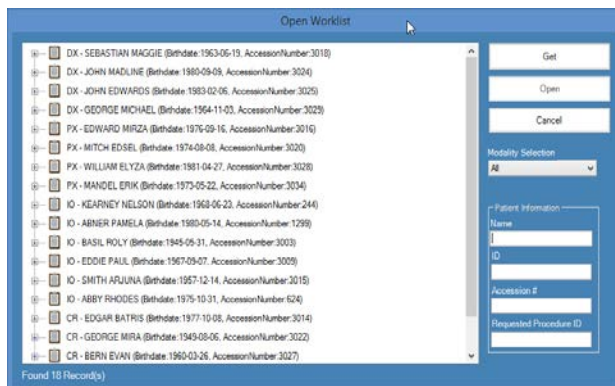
Open Worklist

DX - SEBASTIAN MAGGIE (Birthdate:1963-06-19, AccessionNumber:3018)
DX - JOHN MADLINE (Birthdate:1980-09-09, AccessionNumber:3024)
DX - JOHN EDWARDS (Birthdate:1983-02-06, AccessionNumber:3025)
DX - GEORGE MICHAEL (Birthdate:1964-11-03, AccessionNumber:3029)
PX - EDWARD MIRZA (Birthdate:1976-09-16, AccessionNumber:3016)
PX - MITCH EDSEL (Birthdate:1974-08-08, AccessionNumber:3020)
PX - WILLIAM ELYZA (Birthdate:1981-04-27, AccessionNumber:3028)
PX - MANDEL ERIK (Birthdate:1973-05-22, AccessionNumber:3034)
IO - KEARNEY NELSON (Birthdate:1968-06-23, AccessionNumber:244)
IO - ABNER PAMELA (Birthdate:1980-05-14, AccessionNumber:1299)
IO - BASIL ROLY (Birthdate:1945-05-31, AccessionNumber:3003)
IO - EDDIE PAUL (Birthdate:1967-09-07, AccessionNumber:3009)
IO - SMITH AFIJUNA (Birthdate:1957-12-14, AccessionNumber:3015)
IO - ABBY RHODES (Birthdate:1975-10-31, AccessionNumber:624)
CR - EDGAR BATRIS (Birthdate:1977-10-08, AccessionNumber:3014)
CR - GEORGE MIRA (Birthdate:1949-08-06, AccessionNumber:3022)
CR - BERN EVAN (Birthdate:1960-03-26, AccessionNumber:3027)

Get
Open
Cancel

Modality Selection
All

Patient Information
Name
ID
Accession #
Requested Procedure ID

Found 18 Record(s)